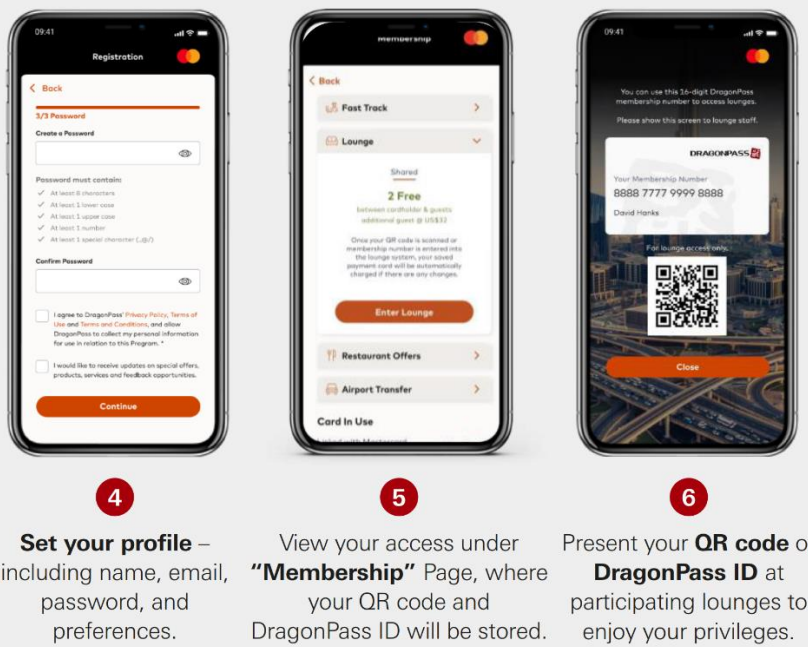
09:41

Registration

< Back

3/3 Password

Create a Password

Password must contain:

At least 8 characters

At least 1 lower case

At least 1 upper case

At least 1 number

At least 1 special character (.@/)

Confirm Password

I agree to DragonPass' Privacy Policy, Terms of Use and Terms and Conditions, and allow DragonPass to collect my personal information for use in relation to this Program. *

I would like to receive updates on special offers, products, services and feedback opportunities.

Continue

Membership

< Back

Fast Track

Lounge

Shared

2 Free

between cardholder & guests
additional guest @ US$32

Once your QR code is scanned or membership number is entered into the lounge system, your saved payment card will be automatically charged if there are any changes.

Enter Lounge

Restaurant Offers

Airport Transfer

Card In Use

09:41

You can use this 16-digit DragonPass membership number to access lounges.

Please show this screen to lounge staff.

DRAGONPASS

Your Membership Number

8888 7777 9999 8888

David Hanks

For lounge access only

Close

4

**Set your profile** – including name, email, password, and preferences.

5

View your access under **"Membership"** Page, where your QR code and DragonPass ID will be stored.

6

Present your **QR code** or **DragonPass ID** at participating lounges to enjoy your privileges.